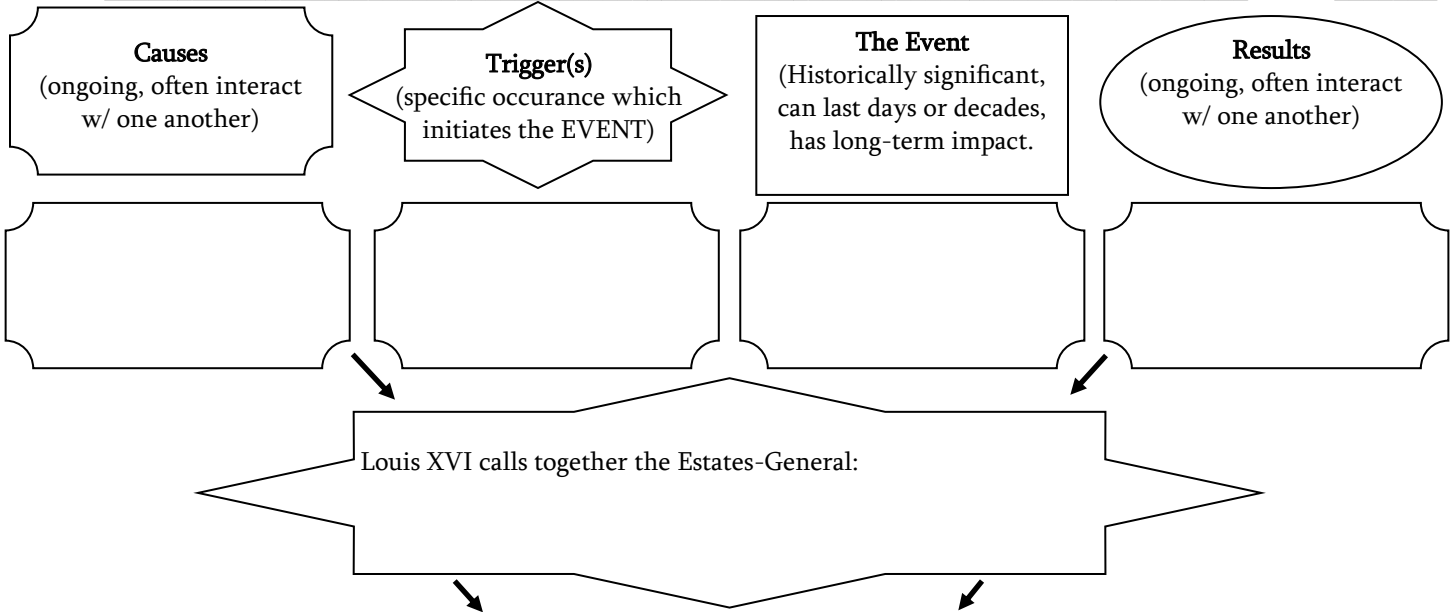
Causes
(ongoing, often interact w/ one another)

Trigger(s)
(specific occurance which initiates the EVENT)

The Event
(Historically significant, can last days or decades, has long-term impact.

Results
(ongoing, often interact w/ one another)

Louis XVI calls together the Estates-General: